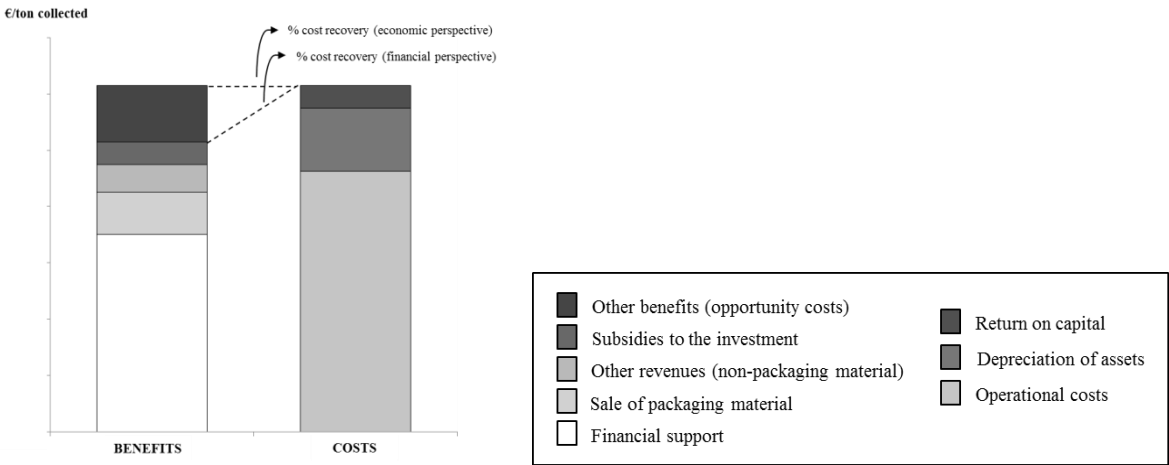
€/ton collected

% cost recovery (economic perspective)

% cost recovery (financial perspective)

BENEFITS

COSTS

Other benefits (opportunity costs)
Subsidies to the investment
Other revenues (non-packaging material)
Sale of packaging material
Financial support

Return on capital
Depreciation of assets
Operational costs